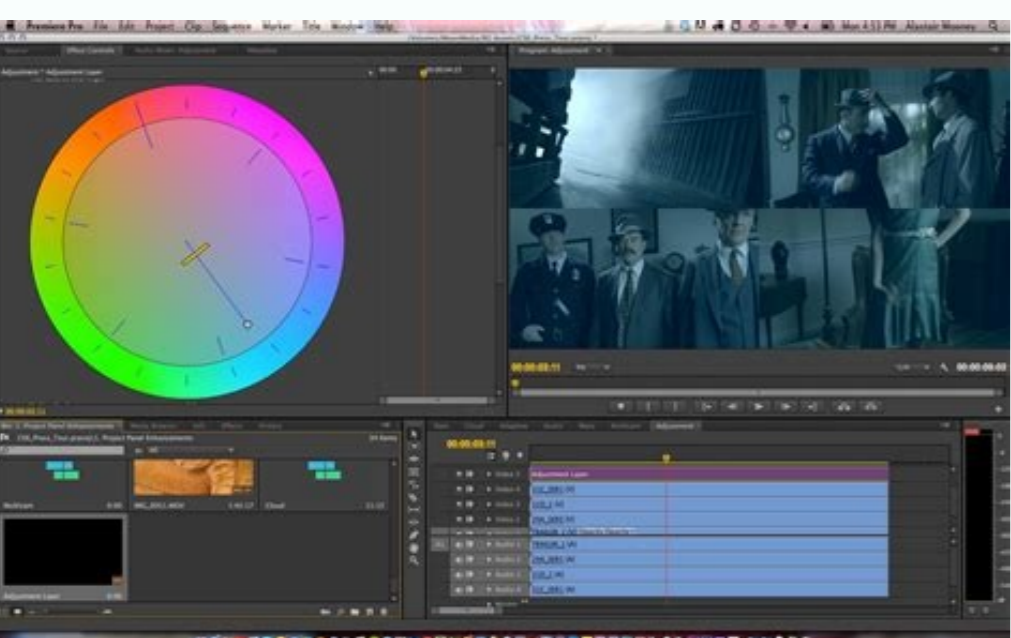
Premiere Pro File Edit Project Clip Sequence Marker Title Window Help

Mon 4:53 PM Alastair Mooney

Effect Controls

Adjustment * Adjustment Layer

Program: Adjustment

00:00:03:11

00:00:00:02

Adjustment

00:00:03:11

Adjustment Layer

Multicam

Cloud

Adjustment Layer